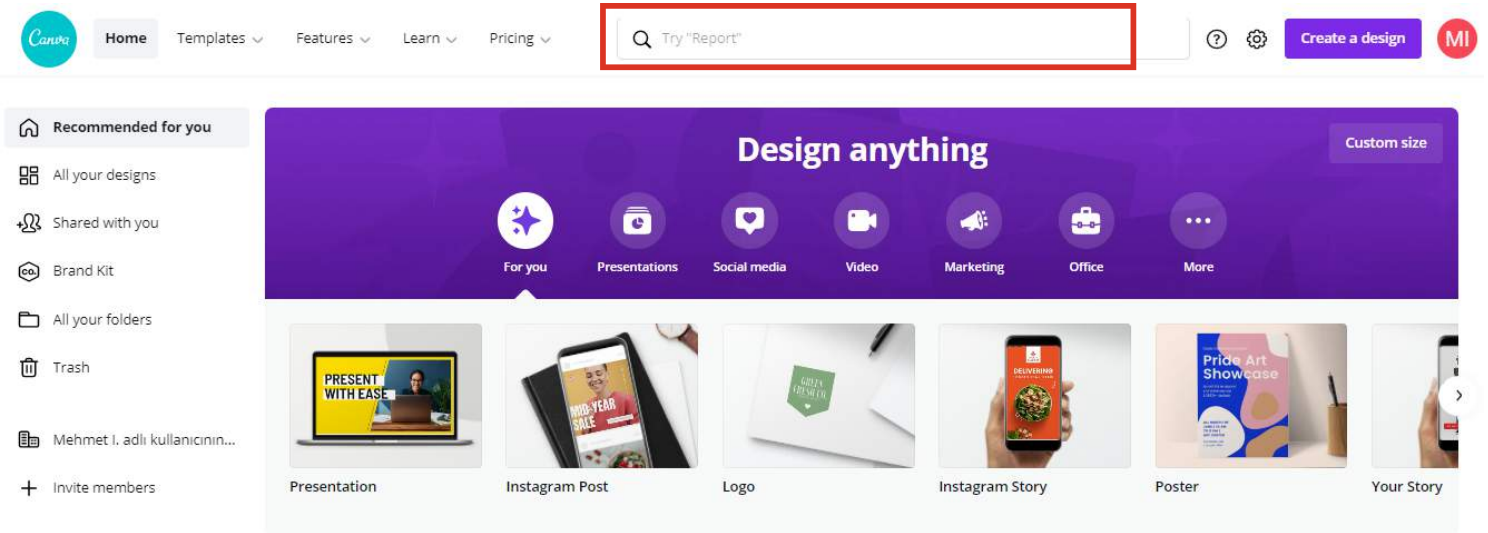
Canva Home Templates Features Learn Pricing

Try "Report"

Create a design MI

Recommended for you
All your designs
Shared with you
Brand Kit
All your folders
Trash

Mehmet I. adlı kullanıcının...
Invite members

Design anything

Custom size

For you Presentations Social media Video Marketing Office More

PRESENT WITH EASE

MID-YEAR SALE

GREEN CRESCENT CO.

DELIVERING

Pride Art Showcase

Presentation
Instagram Post
Logo
Instagram Story
Poster
Your Story